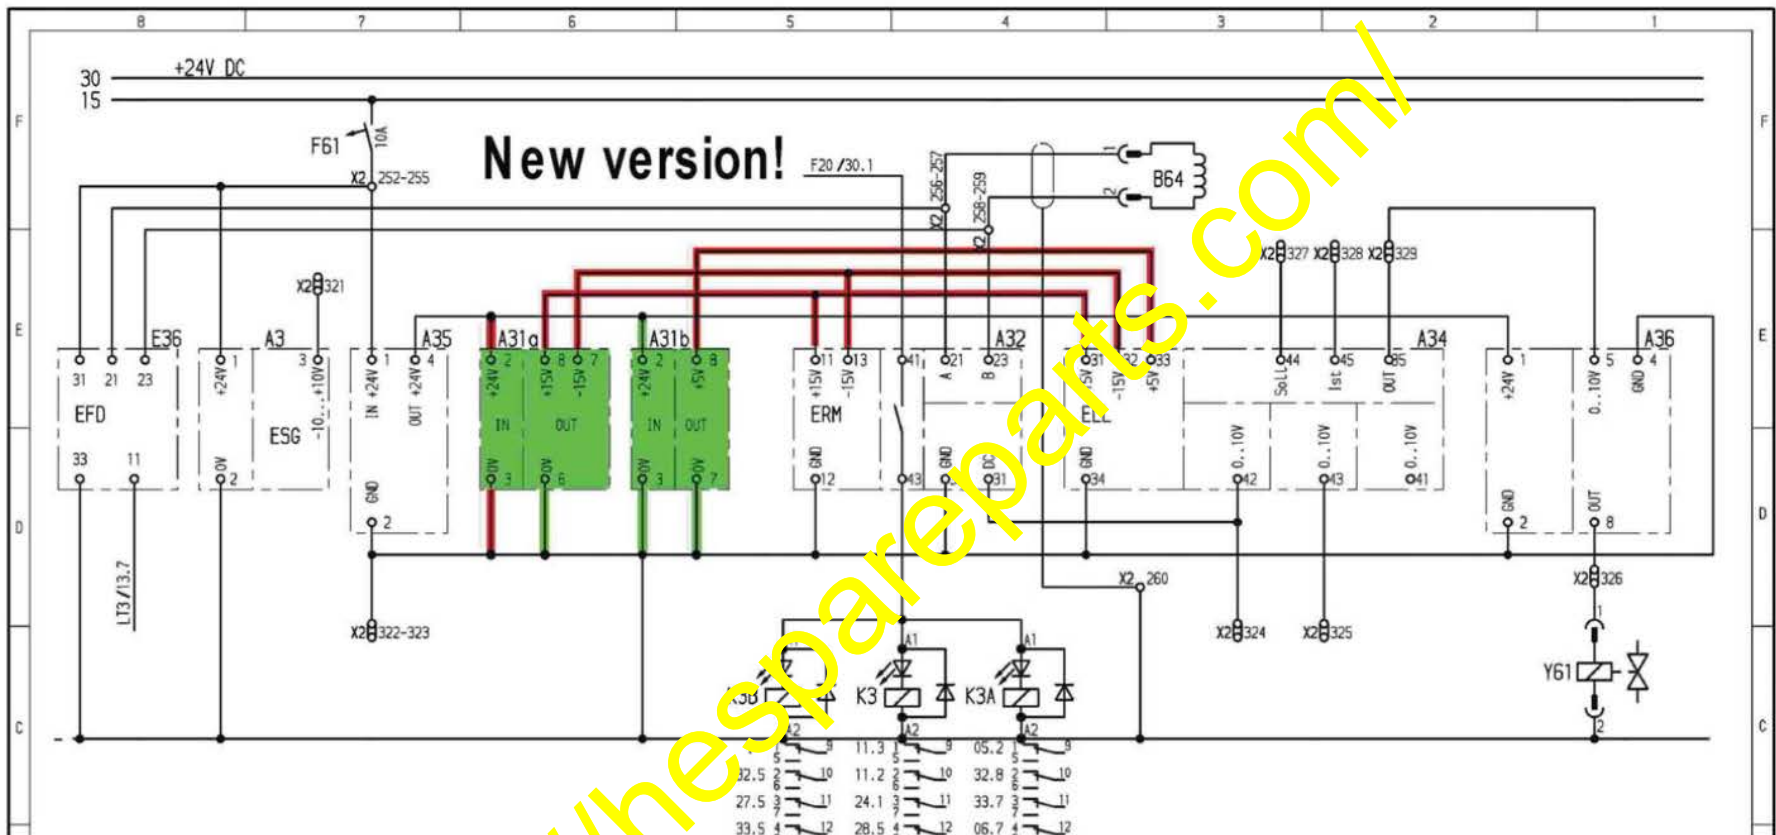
8 7 6 5 4 3 2 1

F

30 +24V DC
15

F61 10A

X2 252-255

New version!

F20 /30.1

X2 256-257

X2 258-259

1 B64 2

X2 327 X2 328 X2 329

X2 321

E36 A3 A35 A31a A31b A32 A34 A36

31 21 23 EFD 33 11

1 +24V 0V 2

3 +10V -10 ESG

1 IN +24V OUT +24V 4 GND 2

2 +24V IN 0V 3 8 +15V 7 -15V OUT 0V 6

2 +24V IN 0V 3 8 +5V OUT 0V 7

11 +15V 13 -15V ERM GND 12

41 43

21 A 23 B GND DC 31

31 +5V 32 -15V 33 +5V ELL GND 34

44 Soll 45 Ist 85 OUT

0..10V 42 0..10V 43 0..10V 41

1 +24V GND 2

5 0..10V 4 GND OUT 8

E

D

LT3 /13.7

X2 322-323

X2 260

X2 324 X2 325

X2 326

A1 A1 A1

K3B K3 K3A

A2 A2 A2

Y61

C

11.3 1 9
32.5 2 10
27.5 3 11
33.5 4 12
11.3 1 9
11.2 2 10
24.1 3 11
28.5 4 12
05.2 1 9
32.8 2 10
33.7 3 11
06.7 4 12

www.hespareparts.com/